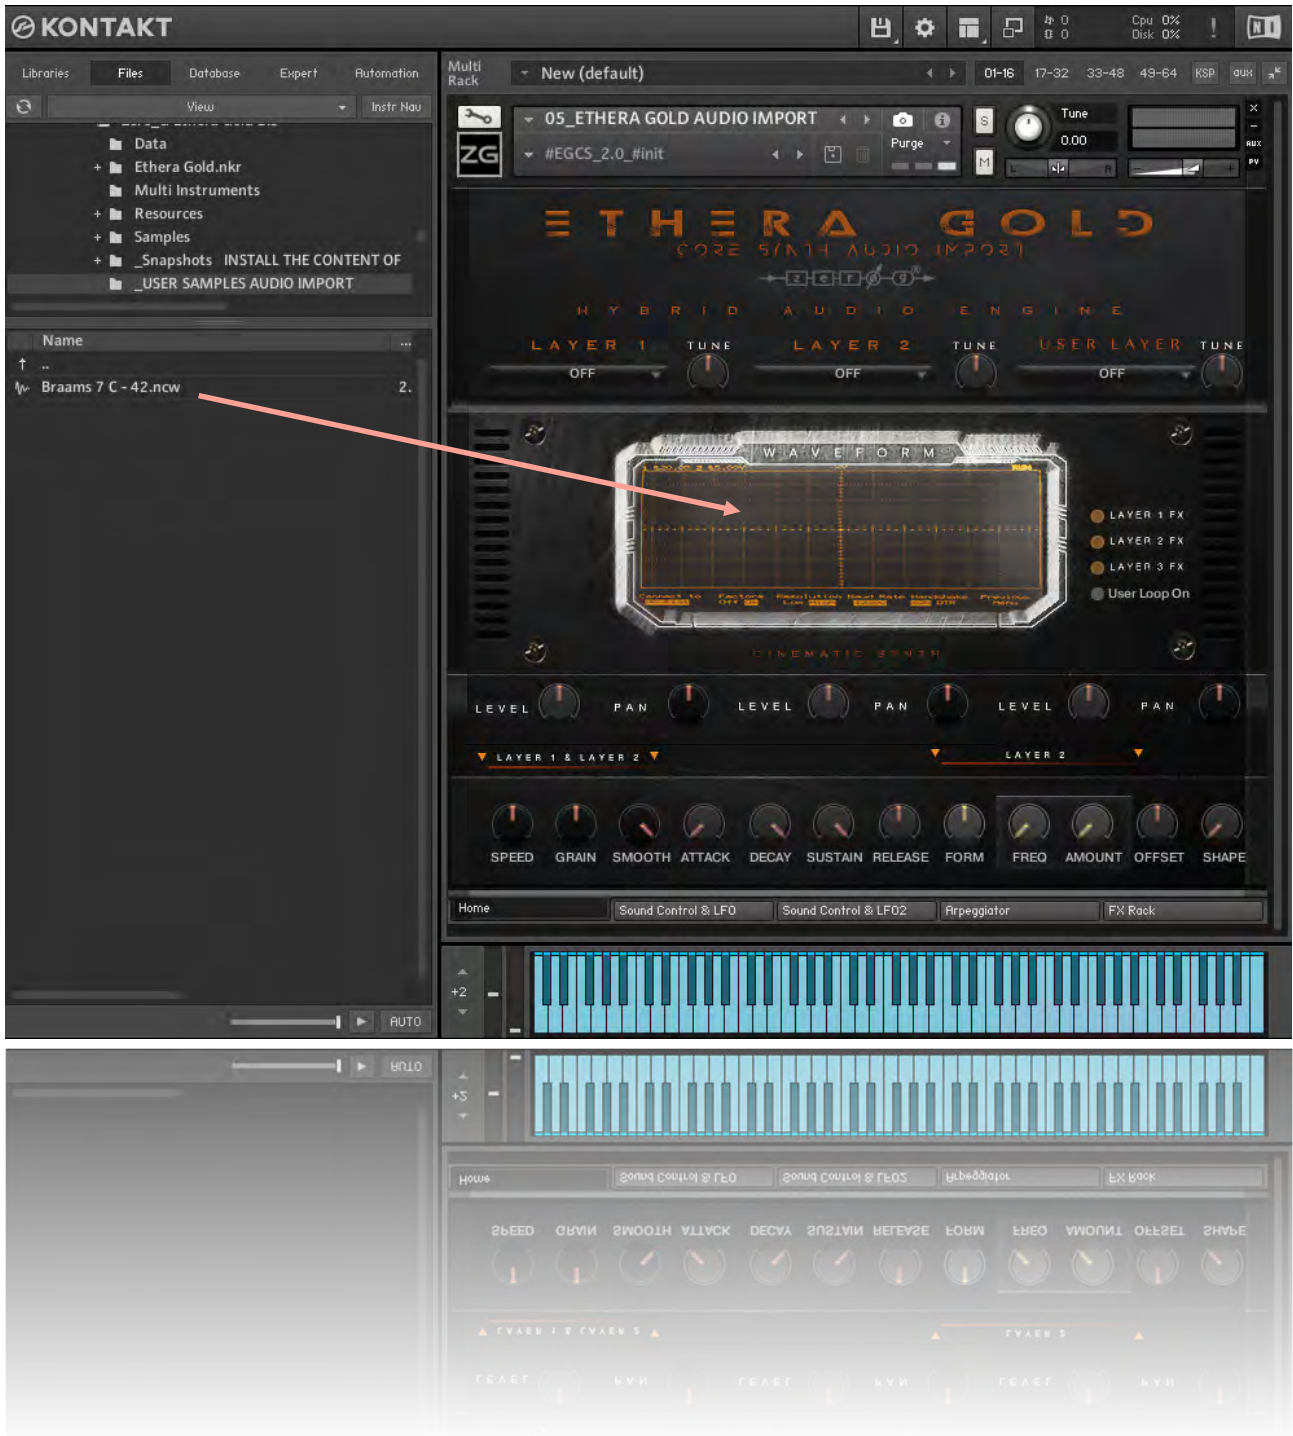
KONTAKT

Cpu 0%
Disk 0%

Libraries Files Database Expert Automation

View Instr Nav

Data
+ Ethera Gold.nkr
Multi Instruments
+ Resources
+ Samples
+ _Snapshots INSTALL THE CONTENT OF
_USER SAMPLES AUDIO IMPORT

Name
↑ ..
Braams 7 C - 42.ncw 2.

AUTO

Multi Rack New (default) 01-16 17-32 33-48 49-64 KSP aux

05_ETHERA GOLD AUDIO IMPORT
#EGCS_2.0_#init
Purge
Tune 0.00

ETHERA GOLD
CORE SYNTH AUDIO IMPORT

HYBRID AUDIO ENGINE

LAYER 1 TUNE LAYER 2 TUNE USER LAYER TUNE
OFF OFF OFF

WAVEFORM

LAYER 1 FX
LAYER 2 FX
LAYER 3 FX
User Loop On

CINEMATIC SYNTH

LEVEL PAN LEVEL PAN LEVEL PAN

LAYER 1 & LAYER 2 LAYER 2

SPEED GRAIN SMOOTH ATTACK DECAY SUSTAIN RELEASE FORM FREQ AMOUNT OFFSET SHAPE

Home Sound Control & LFO Sound Control & LFO2 Arpeggiator FX Rack

+2